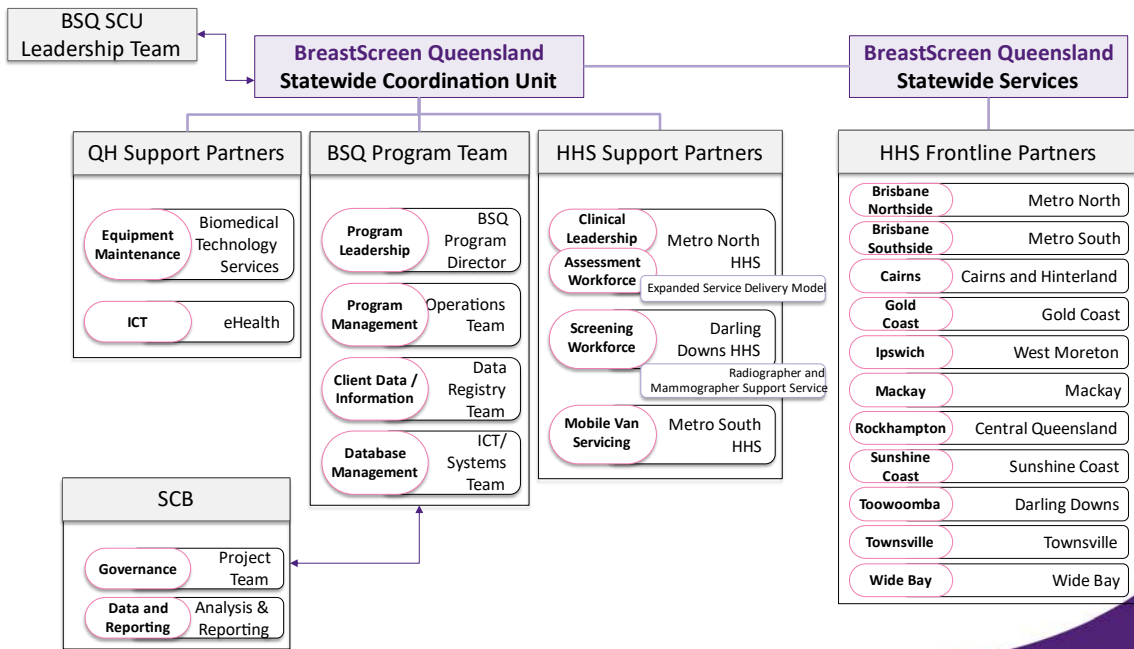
BSQ SCU Leadership Team

BreastScreen Queensland
Statewide Coordination Unit

BreastScreen Queensland
Statewide Services

QH Support Partners

Equipment Maintenance | Biomedical Technology Services

ICT | eHealth

BSQ Program Team

Program Leadership | BSQ Program Director

Program Management | Operations Team

Client Data / Information | Data Registry Team

Database Management | ICT/ Systems Team

HHS Support Partners

Clinical Leadership
Assessment Workforce | Metro North HHS

Expanded Service Delivery Model

Screening Workforce | Darling Downs HHS

Radiographer and Mammographer Support Service

Mobile Van Servicing | Metro South HHS

HHS Frontline Partners

Brisbane Northside | Metro North
Brisbane Southside | Metro South
Cairns | Cairns and Hinterland
Gold Coast | Gold Coast
Ipswich | West Moreton
Mackay | Mackay
Rockhampton | Central Queensland
Sunshine Coast | Sunshine Coast
Toowoomba | Darling Downs
Townsville | Townsville
Wide Bay | Wide Bay

SCB

Governance | Project Team

Data and Reporting | Analysis & Reporting